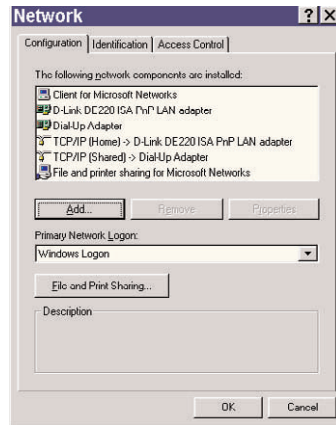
Network ? X

Configuration | Identification | Access Control

The following network components are installed:

Client for Microsoft Networks
D-Link DE220 ISA PnP LAN adapter
Dial-Up Adapter
TCP/IP (Home) -> D-Link DE220 ISA PnP LAN adapter
TCP/IP (Shared) -> Dial-Up Adapter
File and printer sharing for Microsoft Networks

Add... Remove Properties

Primary Network Logon:
Windows Logon

File and Print Sharing...

Description

OK Cancel